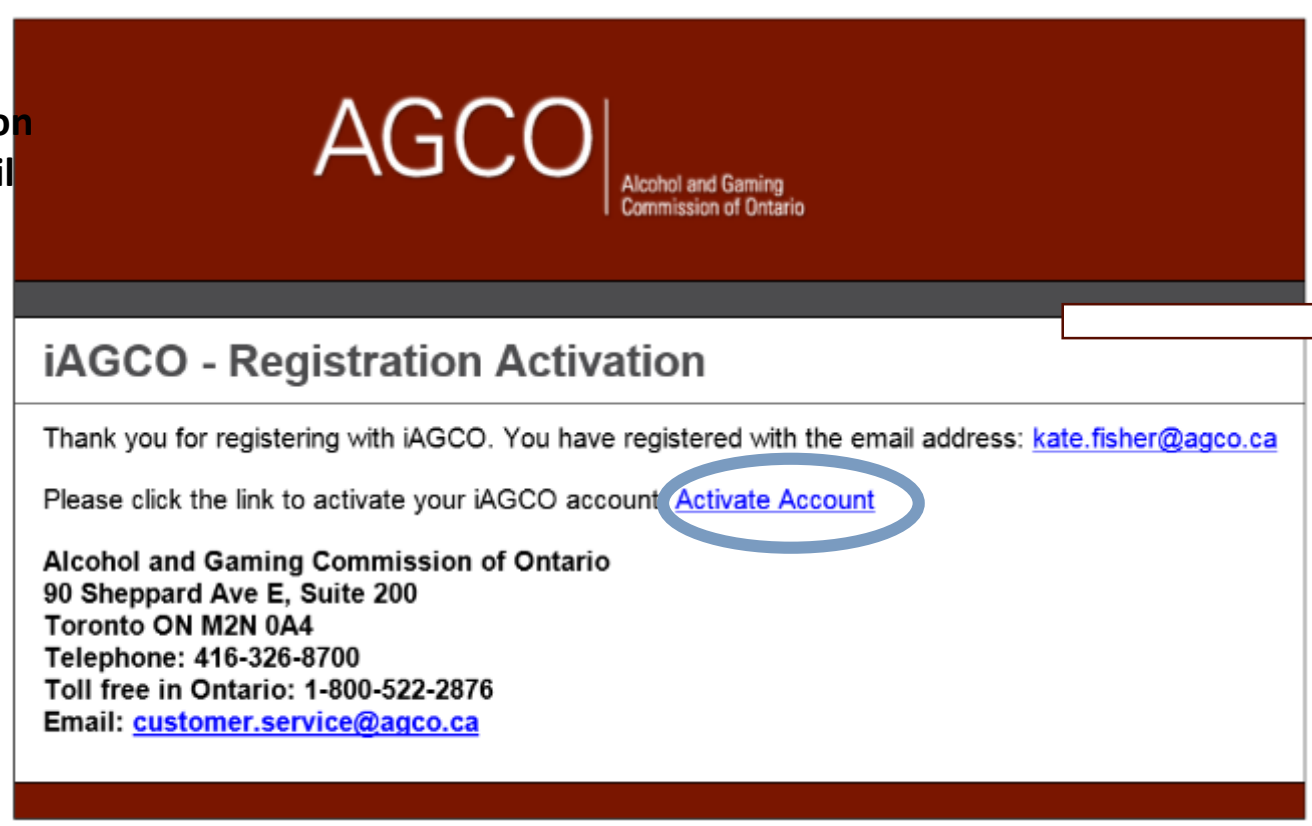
on
il

AGCO
Alcohol and Gaming Commission of Ontario

iAGCO - Registration Activation

Thank you for registering with iAGCO. You have registered with the email address: kate.fisher@agco.ca

Please click the link to activate your iAGCO account Activate Account

Alcohol and Gaming Commission of Ontario
90 Sheppard Ave E, Suite 200
Toronto ON M2N 0A4
Telephone: 416-326-8700
Toll free in Ontario: 1-800-522-2876
Email: customer.service@agco.ca